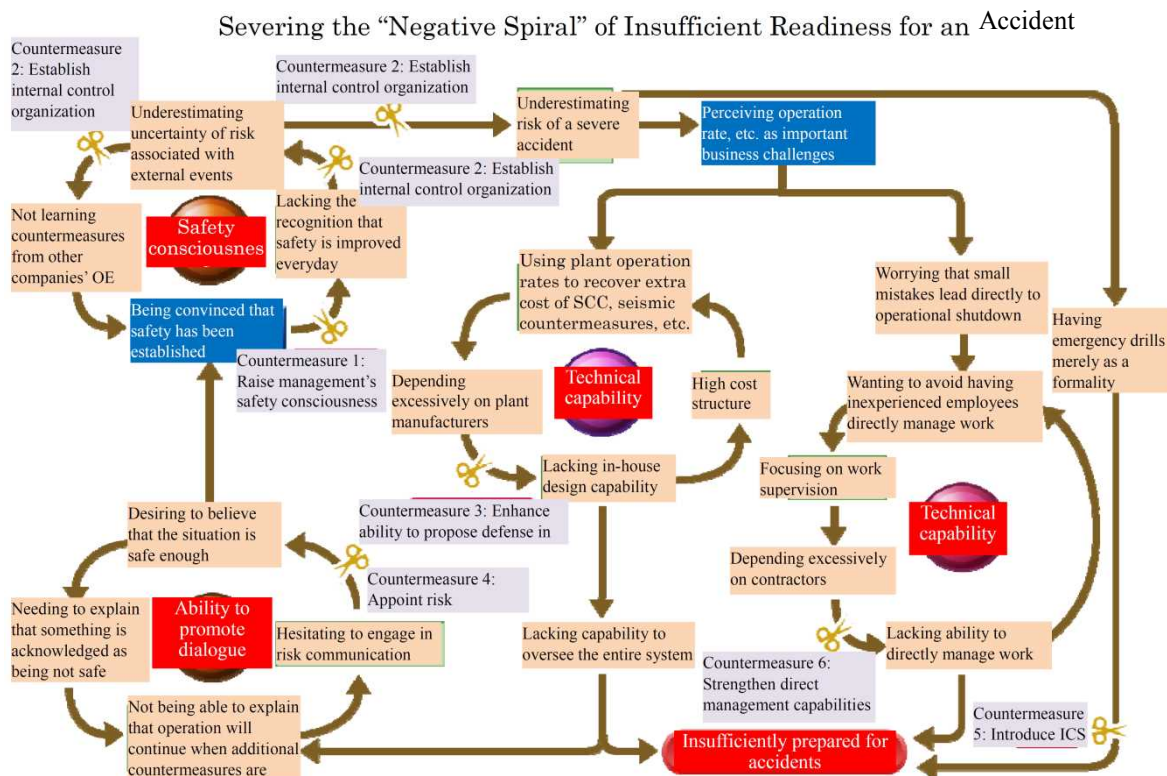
Severing the "Negative Spiral" of Insufficient Readiness for an Accident

Countermeasure 2: Establish internal control organization

Underestimating uncertainty of risk associated with external events

Countermeasure 2: Establish internal control organization

Underestimating risk of a severe accident

Perceiving operation rate, etc. as important business challenges

Countermeasure 2: Establish internal control organization

Lacking the recognition that safety is improved everyday

Safety consciousnes

Not learning countermeasures from other companies' OE

Being convinced that safety has been established

Countermeasure 1: Raise management's safety consciousness

Using plant operation rates to recover extra cost of SCC, seismic countermeasures, etc.

Worrying that small mistakes lead directly to operational shutdown

Having emergency drills merely as a formality

Depending excessively on plant manufacturers

Technical capability

High cost structure

Wanting to avoid having inexperienced employees directly manage work

Lacking in-house design capability

Focusing on work supervision

Countermeasure 3: Enhance ability to propose defense in

Technical capability

Desiring to believe that the situation is safe enough

Depending excessively on contractors

Countermeasure 4: Appoint risk

Needing to explain that something is acknowledged as being not safe

Ability to promote dialogue

Hesitating to engage in risk communication

Lacking capability to oversee the entire system

Lacking ability to directly manage work

Countermeasure 6: Strengthen direct management capabilities

Not being able to explain that operation will continue when additional countermeasures are

Insufficiently prepared for accidents

Countermeasure 5: Introduce ICS